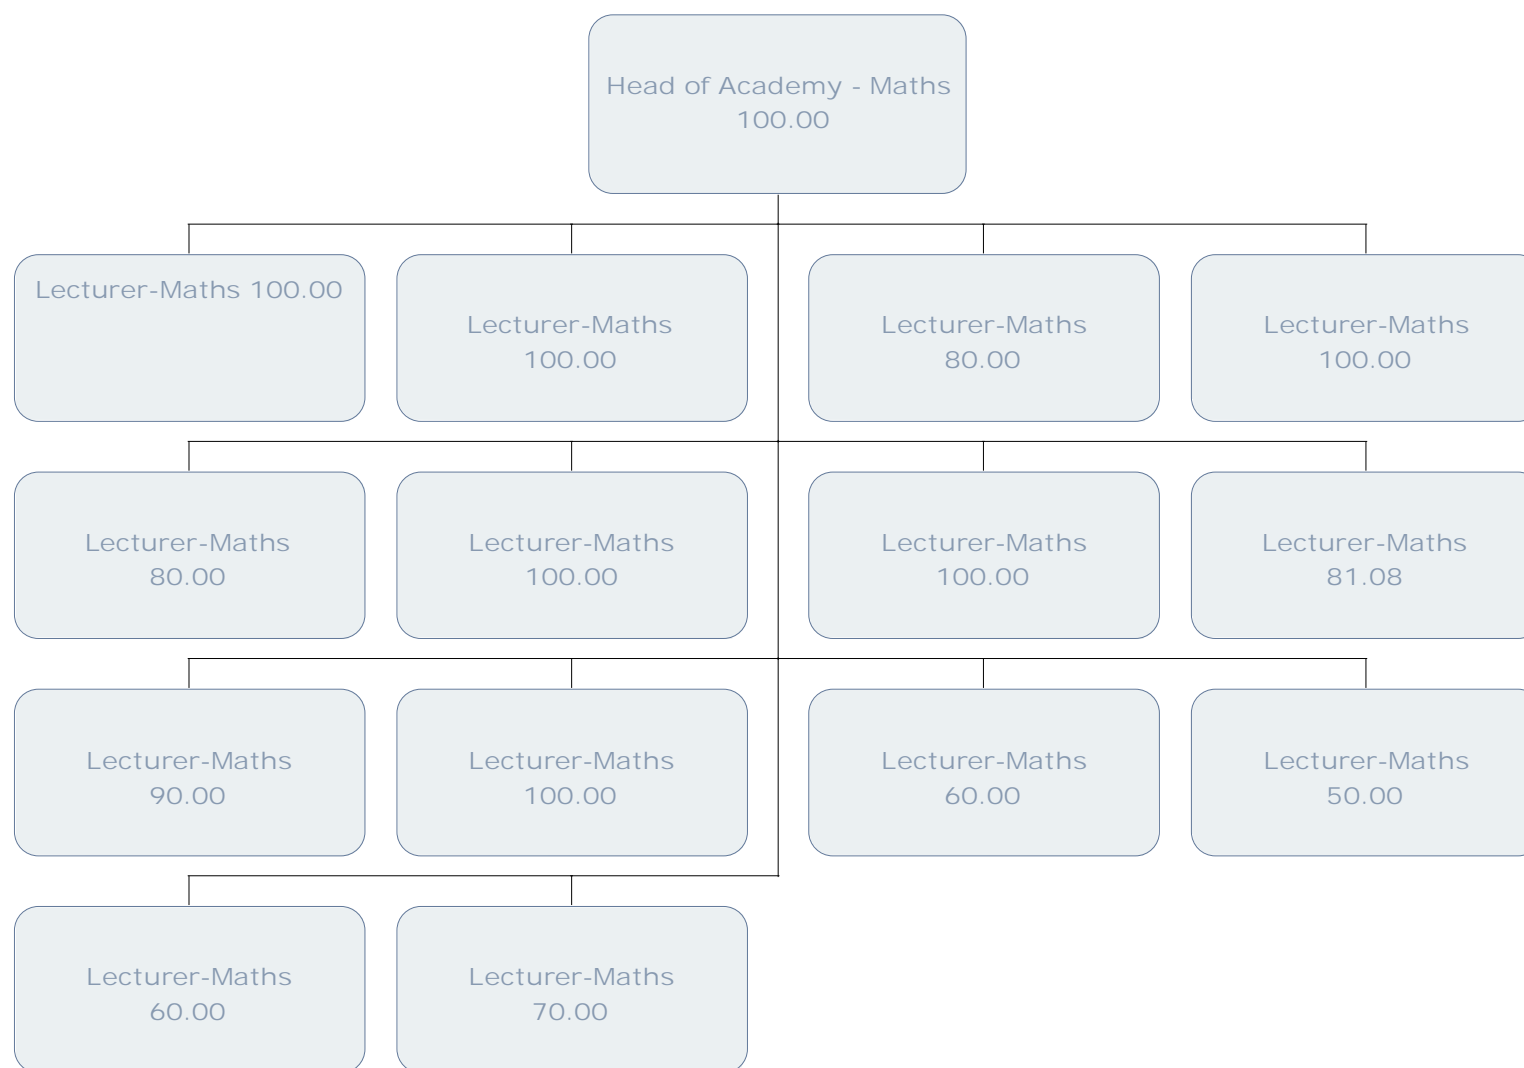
Head of Academy - Maths
100.00

Lecturer-Maths 100.00

Lecturer-Maths
100.00

Lecturer-Maths
80.00

Lecturer-Maths
100.00

Lecturer-Maths
80.00

Lecturer-Maths
100.00

Lecturer-Maths
100.00

Lecturer-Maths
81.08

Lecturer-Maths
90.00

Lecturer-Maths
100.00

Lecturer-Maths
60.00

Lecturer-Maths
50.00

Lecturer-Maths
60.00

Lecturer-Maths
70.00